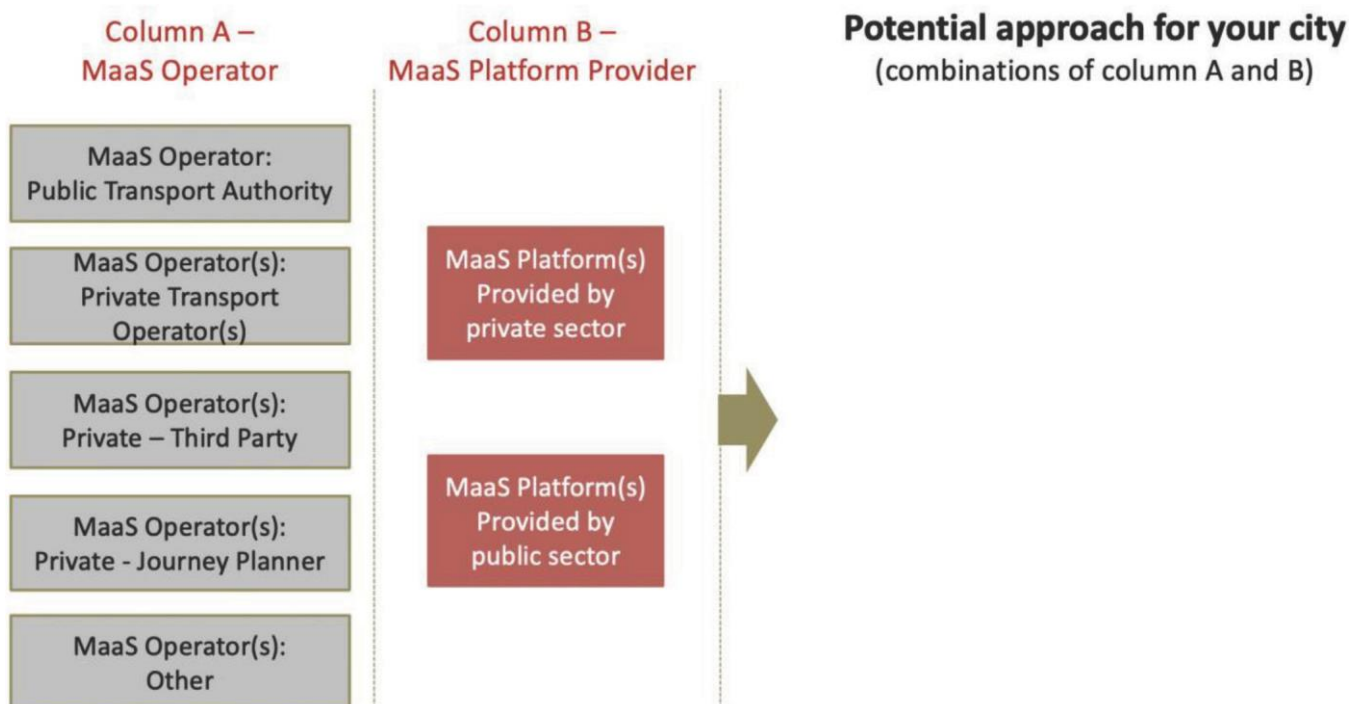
Column A –
MaaS Operator

MaaS Operator:
Public Transport Authority

MaaS Operator(s):
Private Transport Operator(s)

MaaS Operator(s):
Private – Third Party

MaaS Operator(s):
Private - Journey Planner

MaaS Operator(s):
Other

Column B –
MaaS Platform Provider

MaaS Platform(s)
Provided by
private sector

MaaS Platform(s)
Provided by
public sector

Potential approach for your city
(combinations of column A and B)